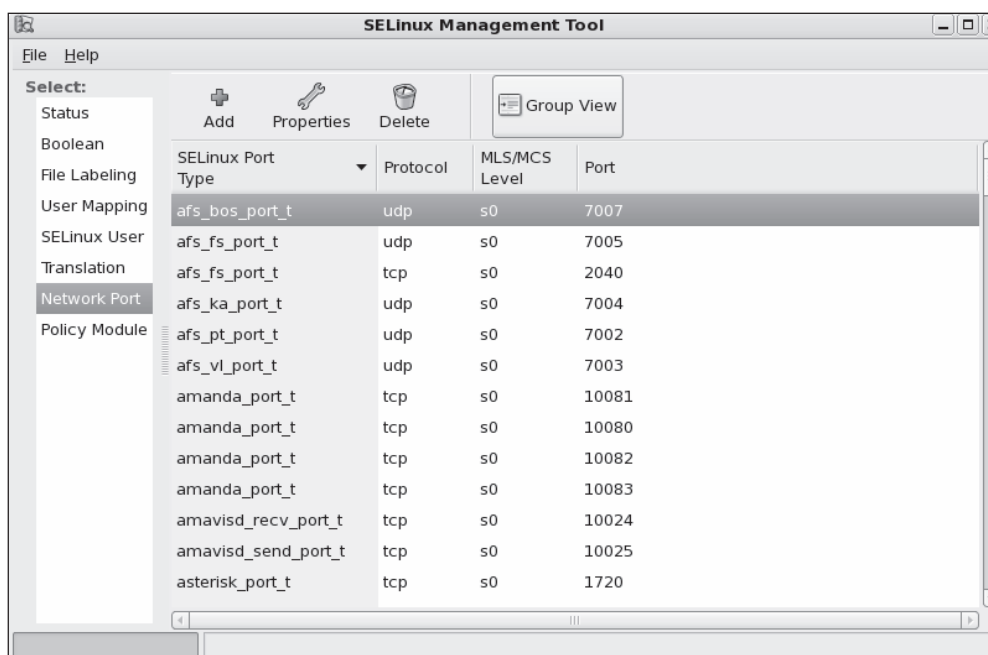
SELinux Management Tool

File Help

Select:
Status
Boolean
File Labeling
User Mapping
SELinux User
Translation
Network Port
Policy Module

Add Properties Delete Group View

| SELinux Port Type | Protocol | MLS/MCS Level | Port |
|---|---|---|---|
| afs_bos_port_t | udp | s0 | 7007 |
| afs_fs_port_t | udp | s0 | 7005 |
| afs_fs_port_t | tcp | s0 | 2040 |
| afs_ka_port_t | udp | s0 | 7004 |
| afs_pt_port_t | udp | s0 | 7002 |
| afs_vl_port_t | udp | s0 | 7003 |
| amanda_port_t | tcp | s0 | 10081 |
| amanda_port_t | tcp | s0 | 10080 |
| amanda_port_t | tcp | s0 | 10082 |
| amanda_port_t | tcp | s0 | 10083 |
| amavisd_recv_port_t | tcp | s0 | 10024 |
| amavisd_send_port_t | tcp | s0 | 10025 |
| asterisk_port_t | tcp | s0 | 1720 |